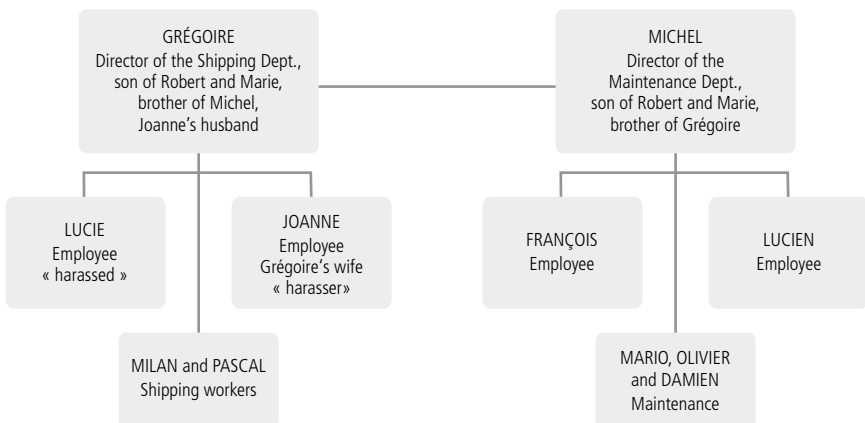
GRÉGOIRE
Director of the Shipping Dept., son of Robert and Marie, brother of Michel, Joanne’s husband

MICHEL
Director of the Maintenance Dept., son of Robert and Marie, brother of Grégoire

LUCIE
Employee
« harassed »

JOANNE
Employee
Grégoire’s wife
« harasser»

MILAN and PASCAL
Shipping workers

FRANÇOIS
Employee

LUCIEN
Employee

MARIO, OLIVIER and DAMIEN
Maintenance